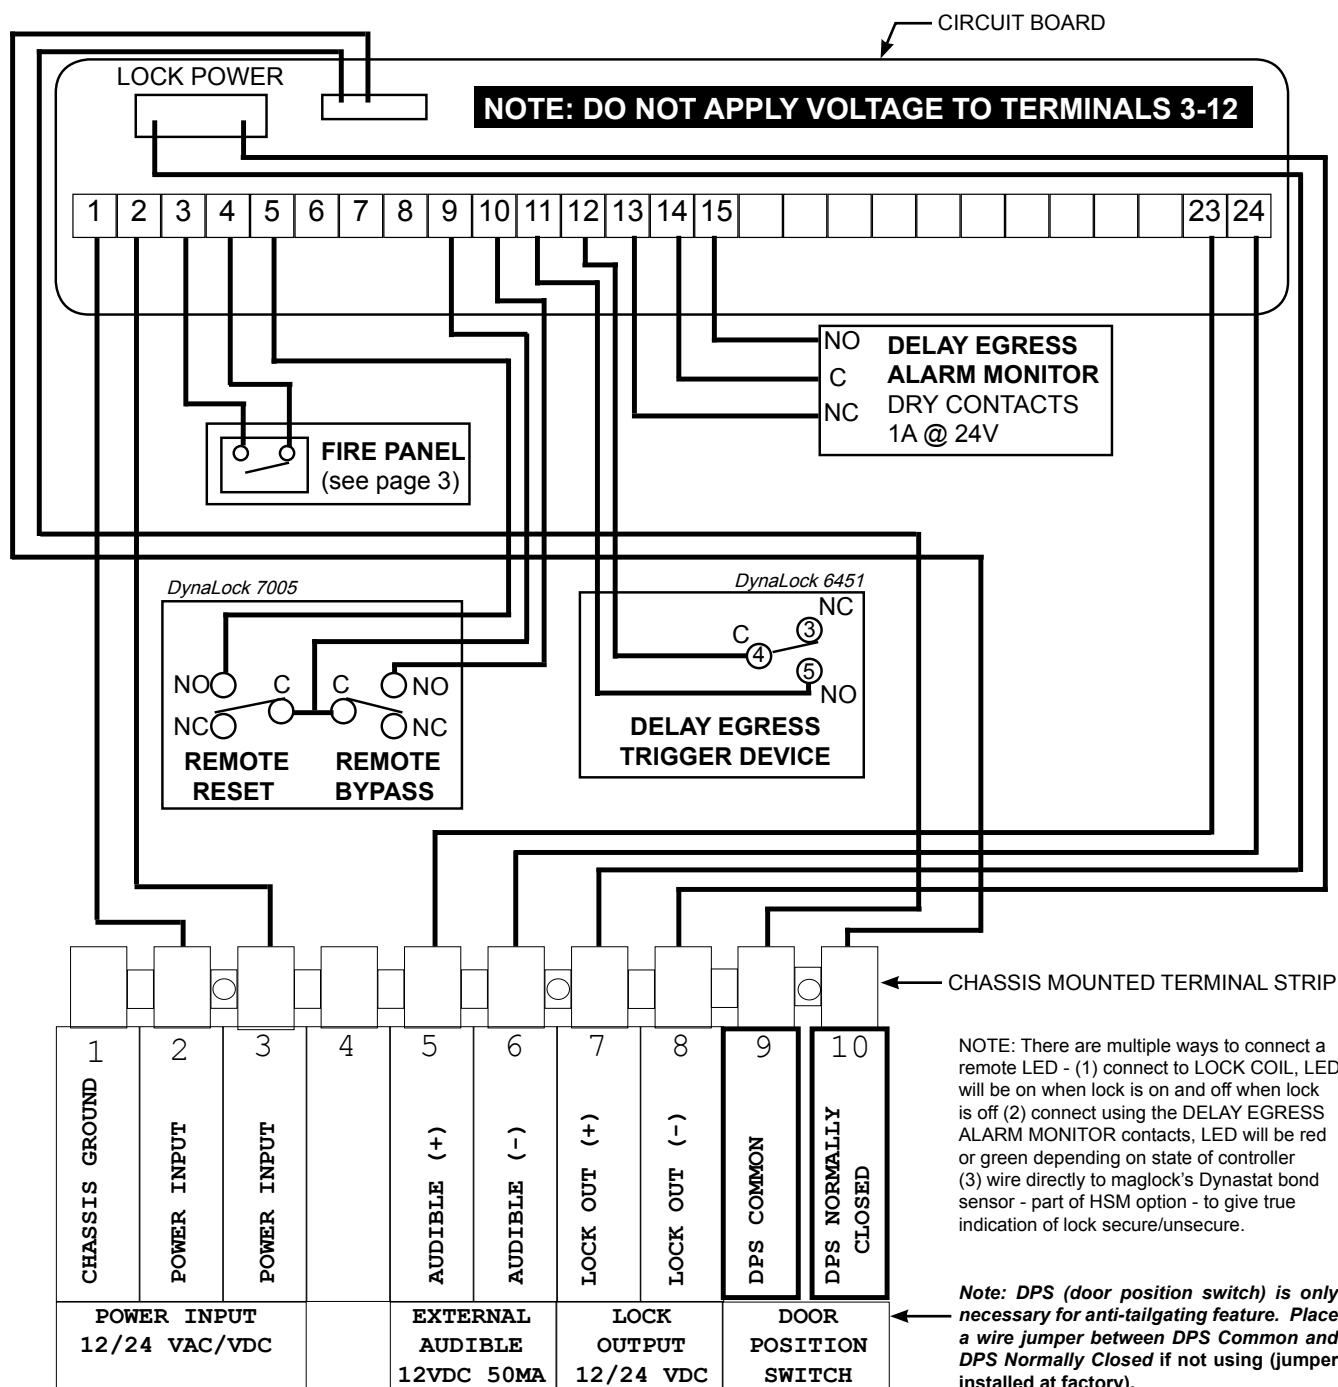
CIRCUIT BOARD

LOCK POWER

NOTE: DO NOT APPLY VOLTAGE TO TERMINALS 3-12

1 2 3 4 5 6 7 8 9 10 11 12 13 14 15 23 24

NO C NC DELAY EGRESS ALARM MONITOR DRY CONTACTS 1A @ 24V

FIRE PANEL (see page 3)

DynaLock 7005

NO C C NO
NC NC
REMOTE RESET REMOTE BYPASS

DynaLock 6451

NC C 3 4 5 NO

DELAY EGRESS TRIGGER DEVICE

CHASSIS MOUNTED TERMINAL STRIP

| 1 | 2 | 3 | 4 | 5 | 6 | 7 | 8 | 9 | 10 |
|---|---|---|---|---|---|---|---|---|---|
| CHASSIS GROUND | POWER INPUT | POWER INPUT | | AUDIBLE (+) | AUDIBLE (-) | LOCK OUT (+) | LOCK OUT (-) | DPS COMMON | DPS NORMALLY CLOSED |

| POWER INPUT 12/24 VAC/VDC | | EXTERNAL AUDIBLE 12VDC 50MA | LOCK OUTPUT 12/24 VDC | DOOR POSITION SWITCH |
|---|---|---|---|---|

NOTE: There are multiple ways to connect a remote LED - (1) connect to LOCK COIL, LED will be on when lock is on and off when lock is off (2) connect using the DELAY EGRESS ALARM MONITOR contacts, LED will be red or green depending on state of controller (3) wire directly to maglock's Dynastat bond sensor - part of HSM option - to give true indication of lock secure/unsecure.

Note: DPS (door position switch) is only necessary for anti-tailgating feature. Place a wire jumper between DPS Common and DPS Normally Closed if not using (jumper installed at factory).